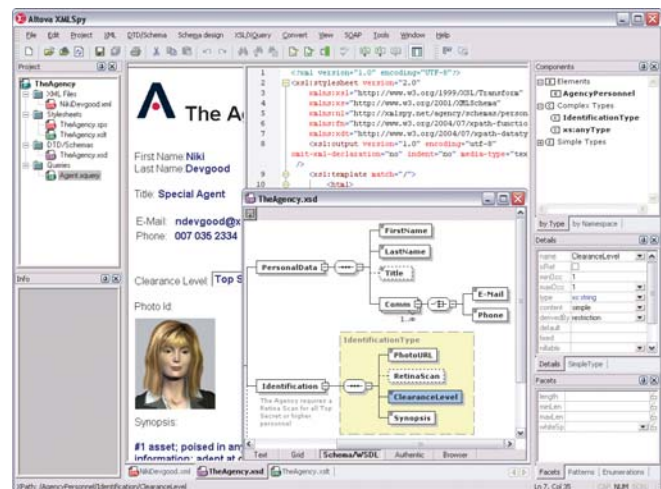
Altova XMLSpy

File Edit Project XML DTD/Schema Schema design XSL/XQuery Convert View SOAP Tools Window Help

Project
TheAgency
XML Files
NikiDevgood.xml
Stylesheets
TheAgency.sps
TheAgency.xslt
DTD/Schemas
TheAgency.xsd
Queries
Agent.xquery

Info

The A

First Name Niki
Last Name Devgood

Title: Special Agent

E-Mail: ndevgood@
Phone: 007 035 2334

Clearance Level: Top S

Photo Id:

Synopsis:

#1 asset; poised in an
information: adept at

1 <?xml version="1.0" encoding="UTF-8"?>
2 <xsl:stylesheet version="2.0"
3 xmlns:xsl="http://www.w3.org/1999/XSL/Transform"
4 xmlns:xs="http://www.w3.org/2001/XMLSchema"
5 xmlns:n1="http://xmlspy.net/agency/schemas/person
6 xmlns:fn="http://www.w3.org/2004/07/xpath-functio
7 xmlns:xdt="http://www.w3.org/2004/07/xpath-dataty
8 <xsl:output version="1.0" encoding="utf-8"
omit-xml-declaration="no" indent="no" media-type="tex
9 />
<xsl:template match="/">
10 <html>

TheAgency.xsd

PersonalData
FirstName
LastName
Title
Comm
1..∞
E-Mail
Phone

IdentificationType
Identification
PhotoURL
RetinaScan
ClearanceLevel
Synopsis
The Agency requires a Retina Scan for all Top Secret or higher personnel

Text Grid Schema/WSDL Authentic Browser

NikiDevgood.xml TheAgency.xsd TheAgency.xslt

Components
Elements
AgencyPersonnel
Complex Types
IdentificationType
xs:anyType
Simple Types

by Type by Namespace

Details
name ClearanceLevel
isRef
minOcc 1
maxOcc 1
type xs:string
content simple
derivedBy restriction
default
fixed
nillable

Details SimpleType

Facets
length
minLen
maxLen
whiteSp

Facets Patterns Enumerations

XPath: /AgencyPersonnel/Identification/ClearanceLevel
Ln 7, Col 35 CAP NUM SCRL